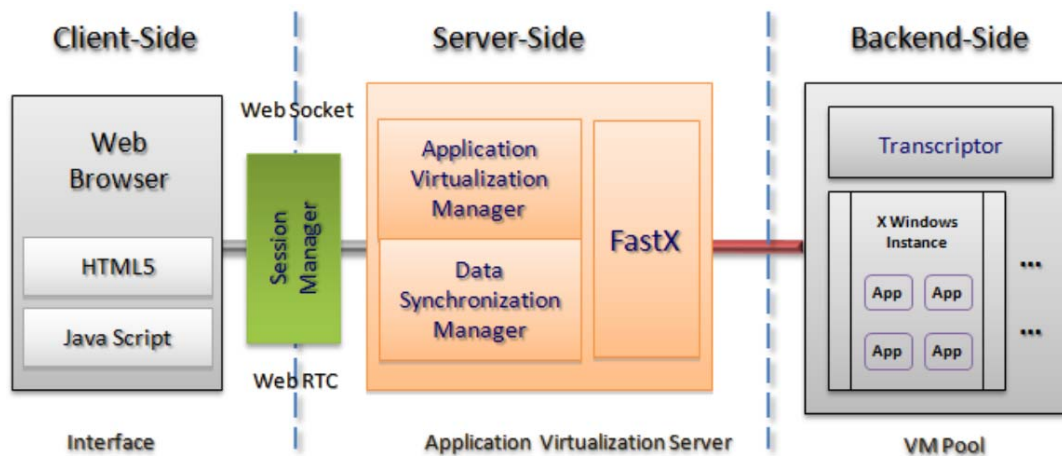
Client-Side

Server-Side

Backend-Side

Web Browser

HTML5

Java Script

Web Socket

Session Manager

Web RTC

Application Virtualization Manager

Data Synchronization Manager

FastX

Transcriptor

X Windows Instance

App

App

App

App

...

...

Interface

Application Virtualization Server

VM Pool